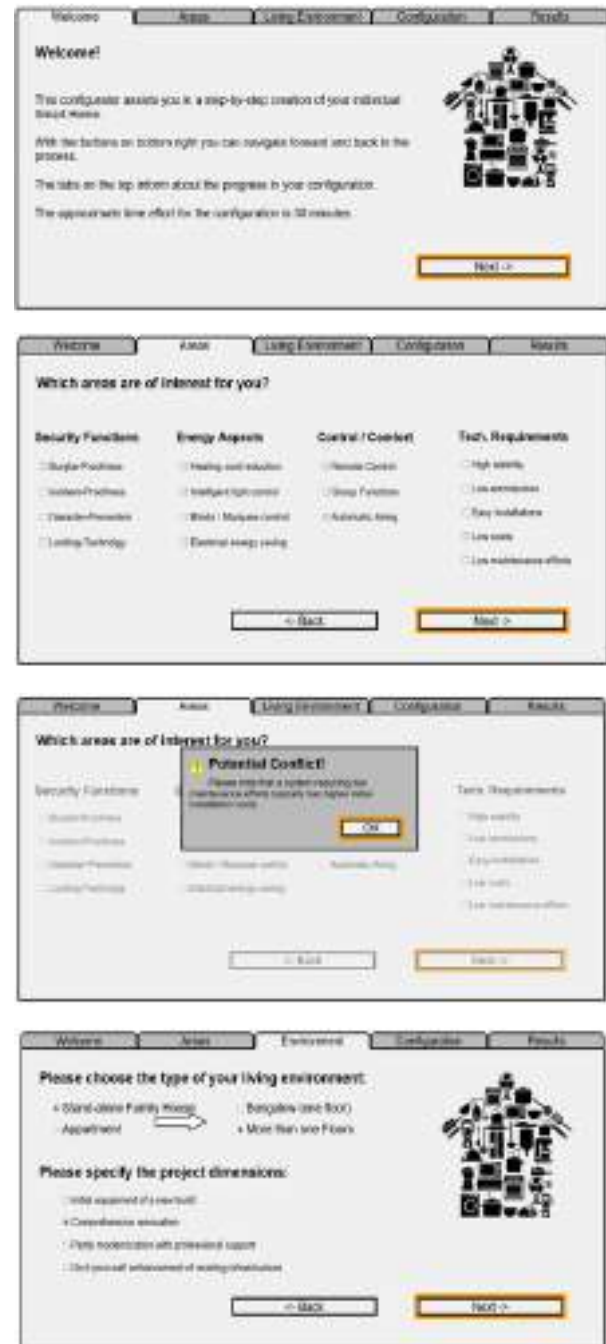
Welcome | Areas | Living Environment | Configuration | Results

Welcome!

This configurator assists you in a step-by-step creation of your individual Smart Home.

With the buttons on bottom right you can navigate forward and back in the process.

The tabs on the top inform about the progress in your configuration.

The approximate time effort for the configuration is 30 minutes.

Next ->

Welcome | Areas | Living Environment | Configuration | Results

Which areas are of interest for you?

Security Functions
Burglar-Proofness
Incident-Proofness
Disaster-Prevention
Locking Technology

Energy Aspects
Heating cost reduction
Intelligent light control
Blinds / Marquee control
Electrical energy saving

Control / Comfort
Remote Control
Group Function
Automatic timing

Tech. Requirements
High stability
Low emmissions
Easy Installations
Low costs
Low maintenance efforts

<- Back
Next ->

Welcome | Areas | Living Environment | Configuration | Results

Which areas are of interest for you?

Potential Conflict!
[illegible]

OK

Security Functions
Burglar-Proofness
Incident-Proofness
Disaster-Prevention
Locking Technology

Blinds / Marquee control
Electrical energy saving

Automatic timing

Tech. Requirements
High stability
Low emmissions
Easy Installations
Low costs
Low maintenance efforts

<- Back
Next ->

Welcome | Areas | Environment | Configuration | Results

Please choose the type of your living environment:

Stand-alone Family House
Appartment
Bungalow (one floor)
More than one Floors

Please specify the project dimensions:

Initial equipment of a new build
Comprehensive renovation
Partly modernization with professional support
Do-it-yourself enhancement of existing infrastructure

<- Back
Next ->